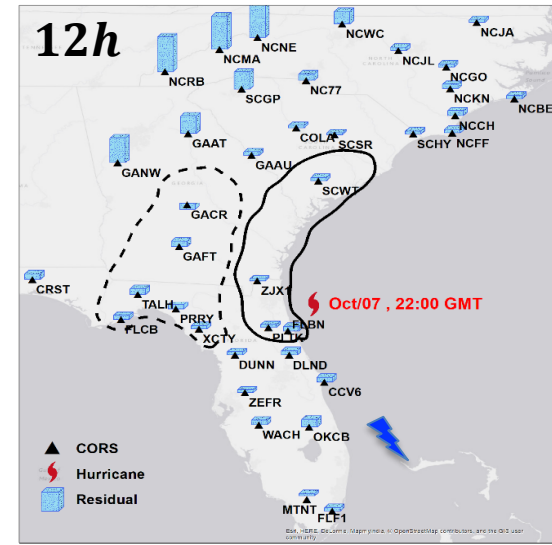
12h

NCWC
NCJA
NCNE
NCMA
NCRB
NCJL
NCGO
SCGP
NC77
NCKN
NCBE
NCCH
GAAT
COLA
SCSR
SCHY
NCFF
GANW
GAAU
SCWT
GACR
GAFT
ZJX1
CRST
Oct/07 , 22:00 GMT
TALH
FLCB
PRRY
FLBN
XCTY
PLTK
DUNN
DLND
CCV6
ZEFR
WACH
OKCB
CORS
Hurricane
Residual
MTNT
FLF1
Esri, HERE, DeLorme, MapmyIndia, © OpenStreetMap contributors, and the GIS user community